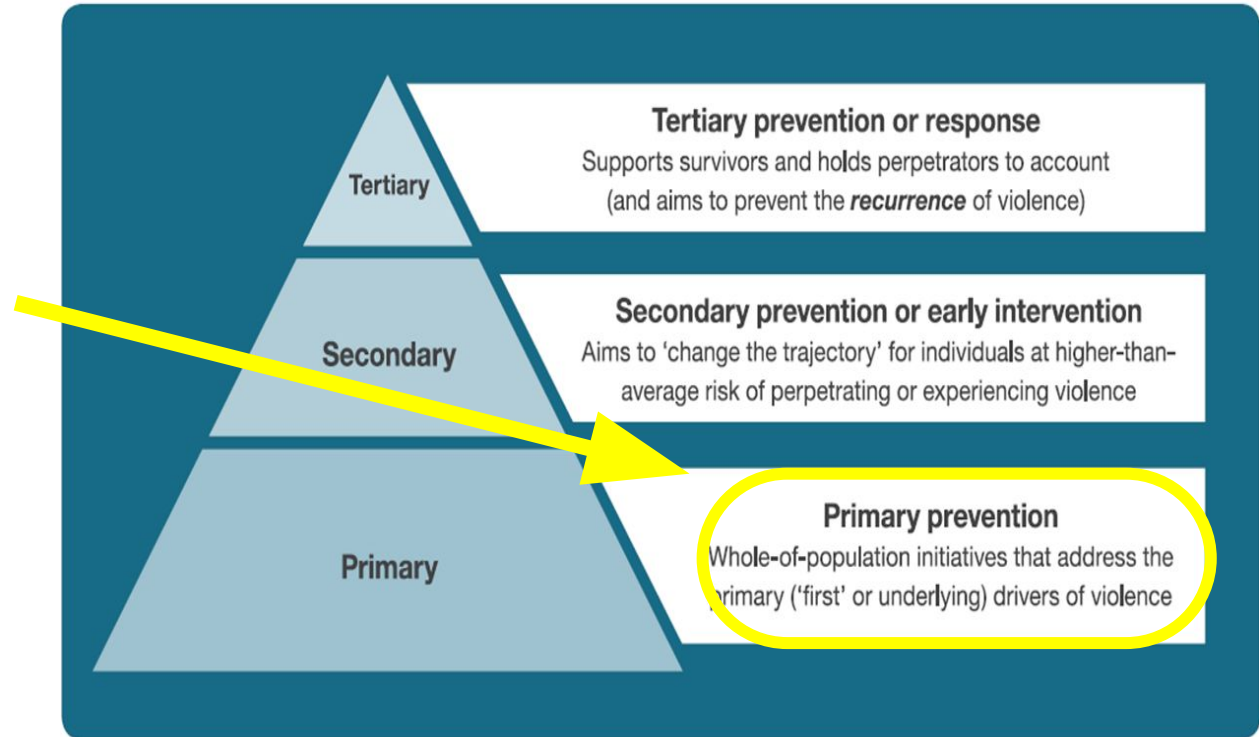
Tertiary

Tertiary prevention or response
Supports survivors and holds perpetrators to account (and aims to prevent the ***recurrence*** of violence)

Secondary

Secondary prevention or early intervention
Aims to 'change the trajectory' for individuals at higher-than-average risk of perpetrating or experiencing violence

Primary

Primary prevention
Whole-of-population initiatives that address the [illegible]rimary ('first' or underlying) drivers of violence